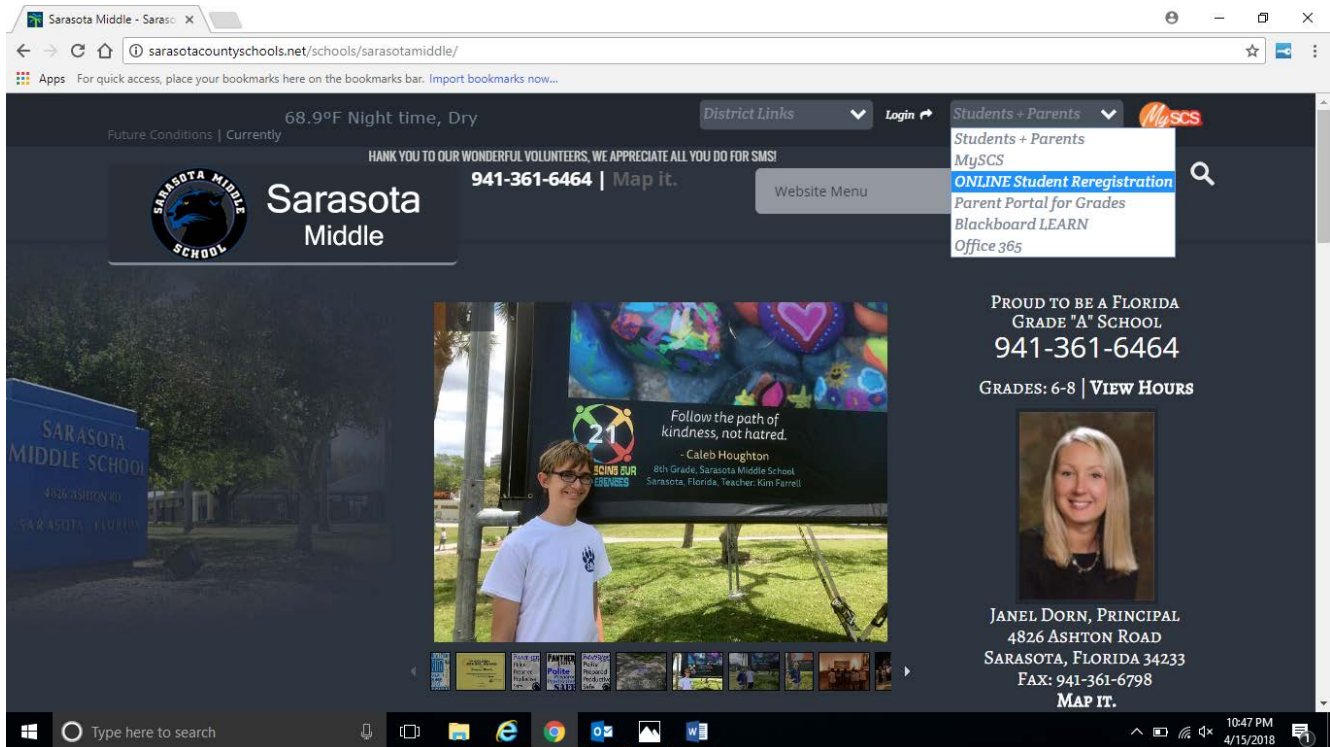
Sarasota Middle - Saraso ×

sarasotacountyschools.net/schools/sarasotamiddle/

Apps For quick access, place your bookmarks here on the bookmarks bar. Import bookmarks now...

68.9°F Night time, Dry

Future Conditions | Currently

District Links

Login

Students + Parents

MySCS

Students + Parents
MySCS
ONLINE Student Reregistration
Parent Portal for Grades
Blackboard LEARN
Office 365

HANK YOU TO OUR WONDERFUL VOLUNTEERS, WE APPRECIATE ALL YOU DO FOR SMS!

SARASOTA MIDDLE SCHOOL

Sarasota Middle

941-361-6464 | Map it.

Website Menu

SARASOTA MIDDLE SCHOOL 4826 ASHTON RD SARASOTA, FLORIDA

Follow the path of kindness, not hatred.

- Caleb Houghton
8th Grade, Sarasota Middle School
Sarasota, Florida. Teacher: Kim Farrell

PROUD TO BE A FLORIDA GRADE "A" SCHOOL
941-361-6464

GRADES: 6-8 | VIEW HOURS

JANEL DORN, PRINCIPAL
4826 ASHTON ROAD
SARASOTA, FLORIDA 34233
FAX: 941-361-6798
MAP IT.

Type here to search

10:47 PM
4/15/2018